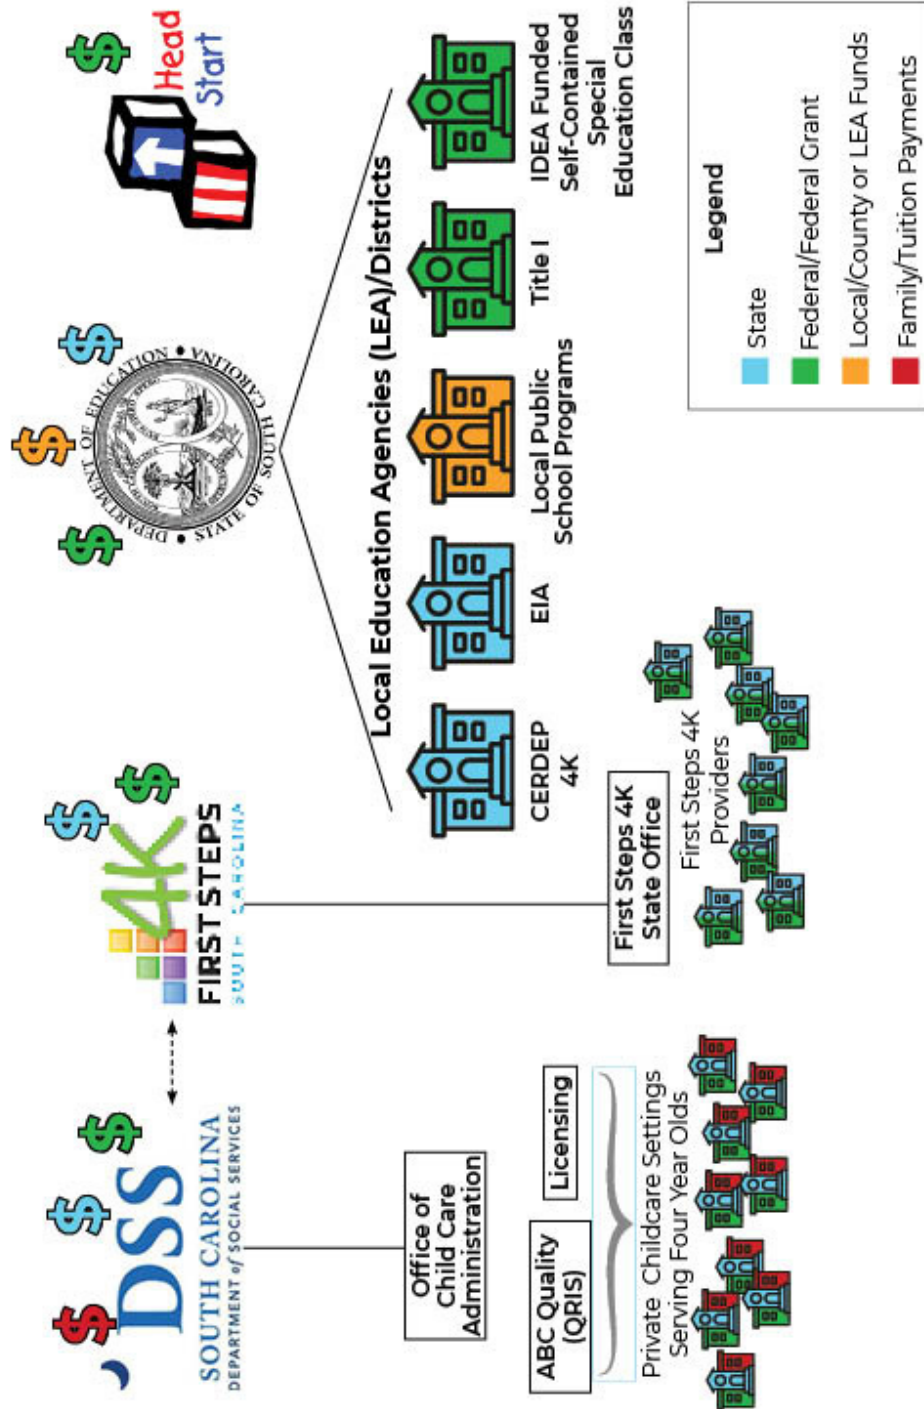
Head Start

DEPARTMENT OF EDUCATION • STATE OF SOUTH CAROLINA

Local Education Agencies (LEA)/Districts

CERDEP 4K

EIA

Local Public School Programs

Title I

IDEA Funded Self-Contained Special Education Class

Legend

State

Federal/Federal Grant

Local/County or LEA Funds

Family/Tuition Payments

DSS SOUTH CAROLINA DEPARTMENT of SOCIAL SERVICES

4K FIRST STEPS SOUTH CAROLINA

Office of Child Care Administration

ABC Quality (QRIS)

Licensing

Private Childcare Settings Serving Four Year Olds

First Steps 4K State Office

First Steps 4K Providers